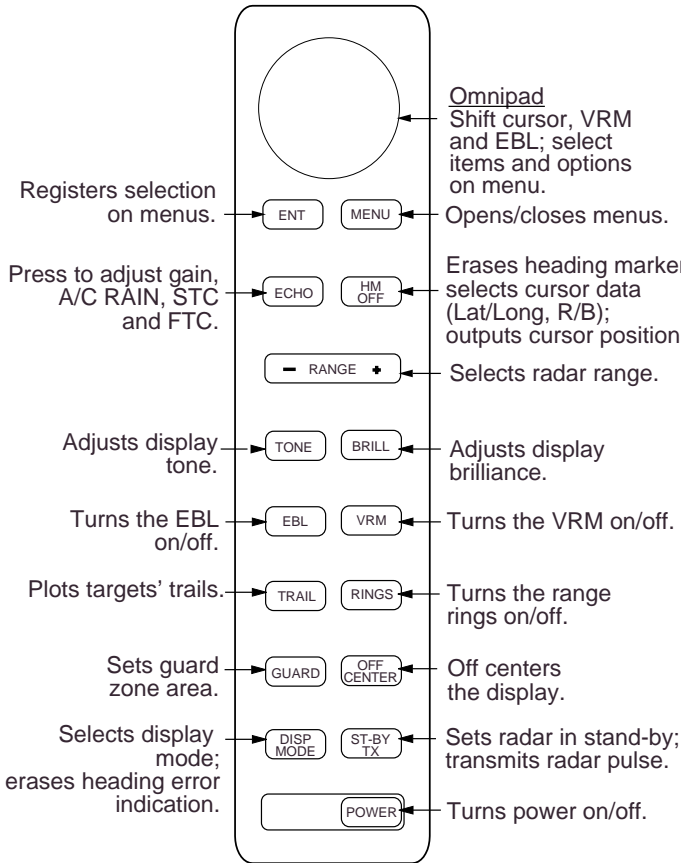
Omnipad
Shift cursor, VRM and EBL; select items and options on menu.

Registers selection on menus.

ENT

MENU

Opens/closes menus.

Press to adjust gain, A/C RAIN, STC and FTC.

ECHO

HM OFF

Erases heading marker; selects cursor data (Lat/Long, R/B); outputs cursor position.

– RANGE +

Selects radar range.

Adjusts display tone.

TONE

BRILL

Adjusts display brilliance.

Turns the EBL on/off.

EBL

VRM

Turns the VRM on/off.

Plots targets' trails.

TRAIL

RINGS

Turns the range rings on/off.

Sets guard zone area.

GUARD

OFF CENTER

Off centers the display.

Selects display mode; erases heading error indication.

DISP MODE

ST-BY TX

Sets radar in stand-by; transmits radar pulse.

POWER

Turns power on/off.